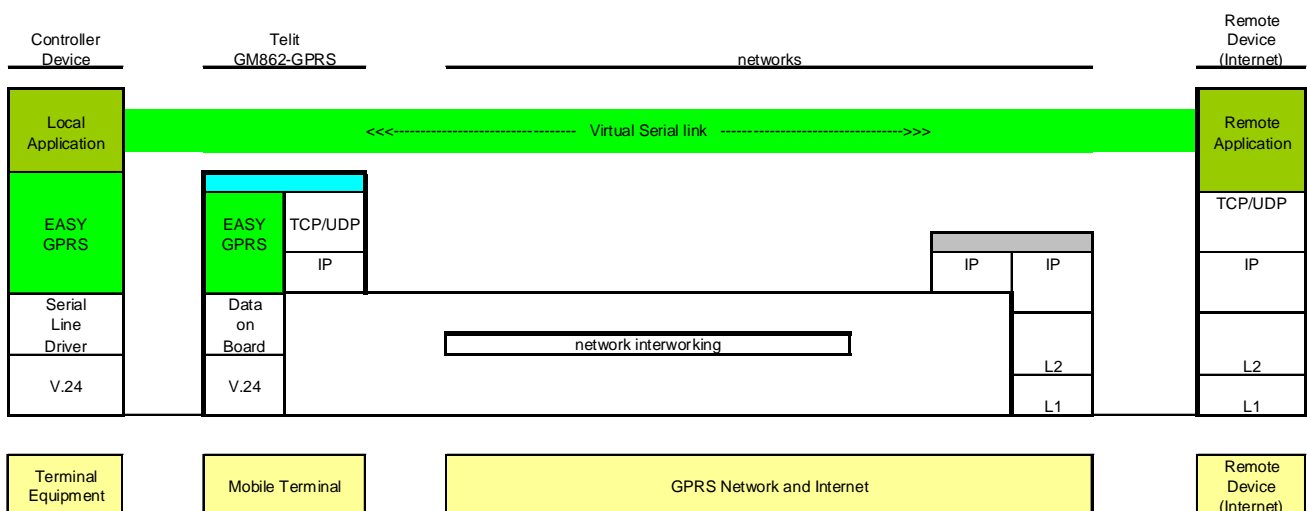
Controller Device

Telit GM862-GPRS

networks

Remote Device (Internet)

Local Application

<<<------------------------------------ Virtual Serial link ------------------------------------>>>

Remote Application

EASY GPRS

EASY GPRS

TCP/UDP

IP

TCP/UDP

IP

IP

IP

Serial Line Driver

Data on Board

network interworking

L2

L2

V.24

V.24

L1

L1

Terminal Equipment

Mobile Terminal

GPRS Network and Internet

Remote Device (Internet)